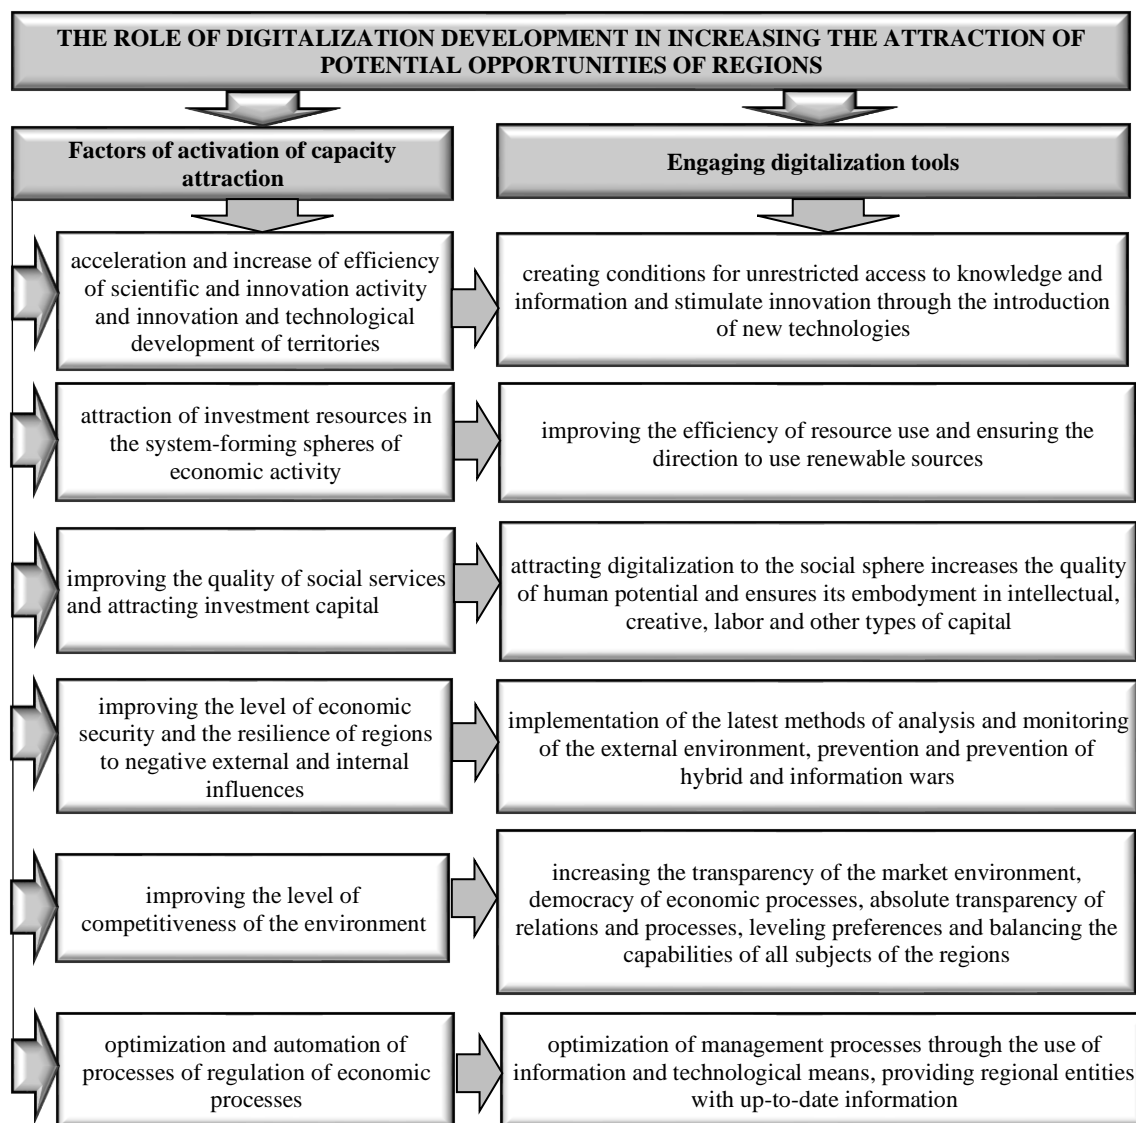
THE ROLE OF DIGITALIZATION DEVELOPMENT IN INCREASING THE ATTRACTION OF POTENTIAL OPPORTUNITIES OF REGIONS

Factors of activation of capacity attraction

Engaging digitalization tools

acceleration and increase of efficiency of scientific and innovation activity and innovation and technological development of territories

creating conditions for unrestricted access to knowledge and information and stimulate innovation through the introduction of new technologies

attraction of investment resources in the system-forming spheres of economic activity

improving the efficiency of resource use and ensuring the direction to use renewable sources

improving the quality of social services and attracting investment capital

attracting digitalization to the social sphere increases the quality of human potential and ensures its embodyment in intellectual, creative, labor and other types of capital

improving the level of economic security and the resilience of regions to negative external and internal influences

implementation of the latest methods of analysis and monitoring of the external environment, prevention and prevention of hybrid and information wars

improving the level of competitiveness of the environment

increasing the transparency of the market environment, democracy of economic processes, absolute transparency of relations and processes, leveling preferences and balancing the capabilities of all subjects of the regions

optimization and automation of processes of regulation of economic processes

optimization of management processes through the use of information and technological means, providing regional entities with up-to-date information